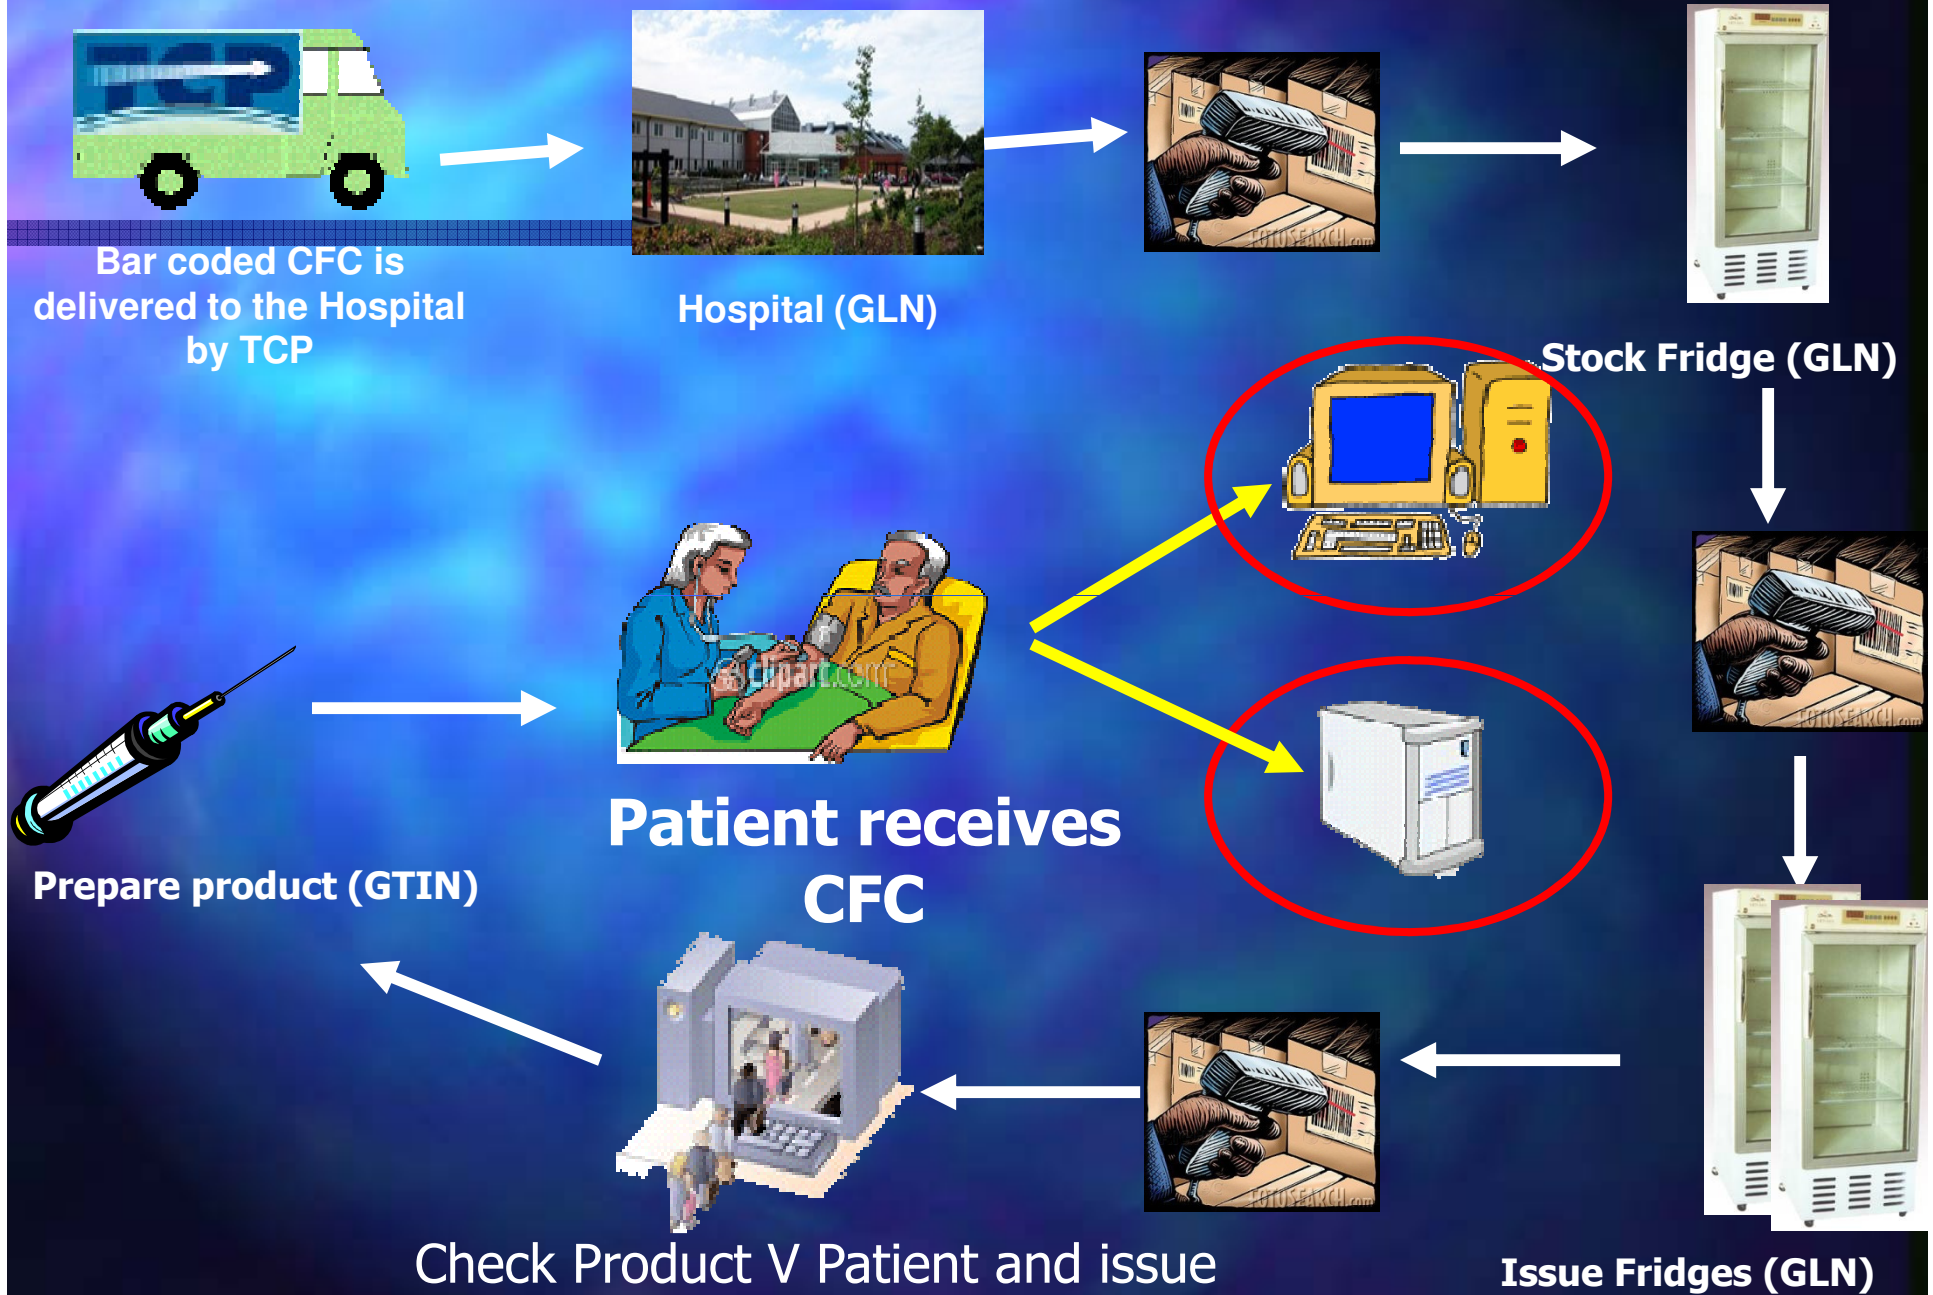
TCP

Bar coded CFC is delivered to the Hospital by TCP

Hospital (GLN)

FOTOSEARCH.com

Stock Fridge (GLN)

clipart.com

Patient receives CFC

Prepare product (GTIN)

Check Product V Patient and issue

Issue Fridges (GLN)